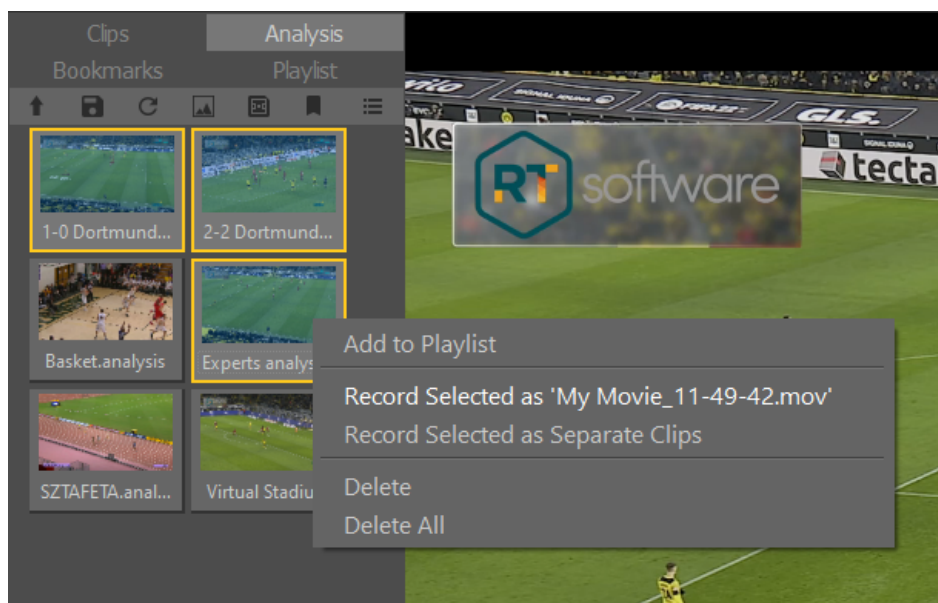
Clips
Analysis
Bookmarks
Playlist

1-0 Dortmund...
2-2 Dortmund...
Basket.analysis
Experts analys
SZTAFETA.anal...
Virtual Stadiu

RT software

SIGNAL IDUNA
GLS.
tecta

Add to Playlist
Record Selected as 'My Movie_11-49-42.mov'
Record Selected as Separate Clips
Delete
Delete All